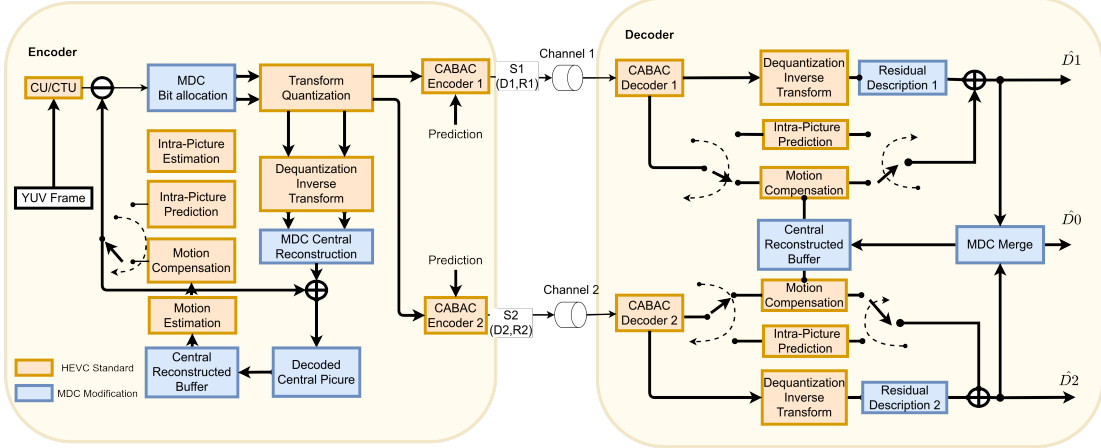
Encoder

CU/CTU

MDC Bit allocation

Transform Quantization

CABAC Encoder 1

S1 (D1,R1)

Channel 1

Prediction

Intra-Picture Estimation

Dequantization Inverse Transform

Intra-Picture Prediction

YUV Frame

MDC Central Reconstruction

Motion Compensation

Prediction

Motion Estimation

CABAC Encoder 2

S2 (D2,R2)

Channel 2

HEVC Standard

MDC Modification

Central Reconstructed Buffer

Decoded Central Picure

Decoder

CABAC Decoder 1

Dequantization Inverse Transform

Residual Description 1

$\hat{D}1$

Intra-Picture Prediction

Motion Compensation

$\hat{D}0$

Central Reconstructed Buffer

MDC Merge

CABAC Decoder 2

Motion Compensation

Intra-Picture Prediction

Dequantization Inverse Transform

Residual Description 2

$\hat{D}2$